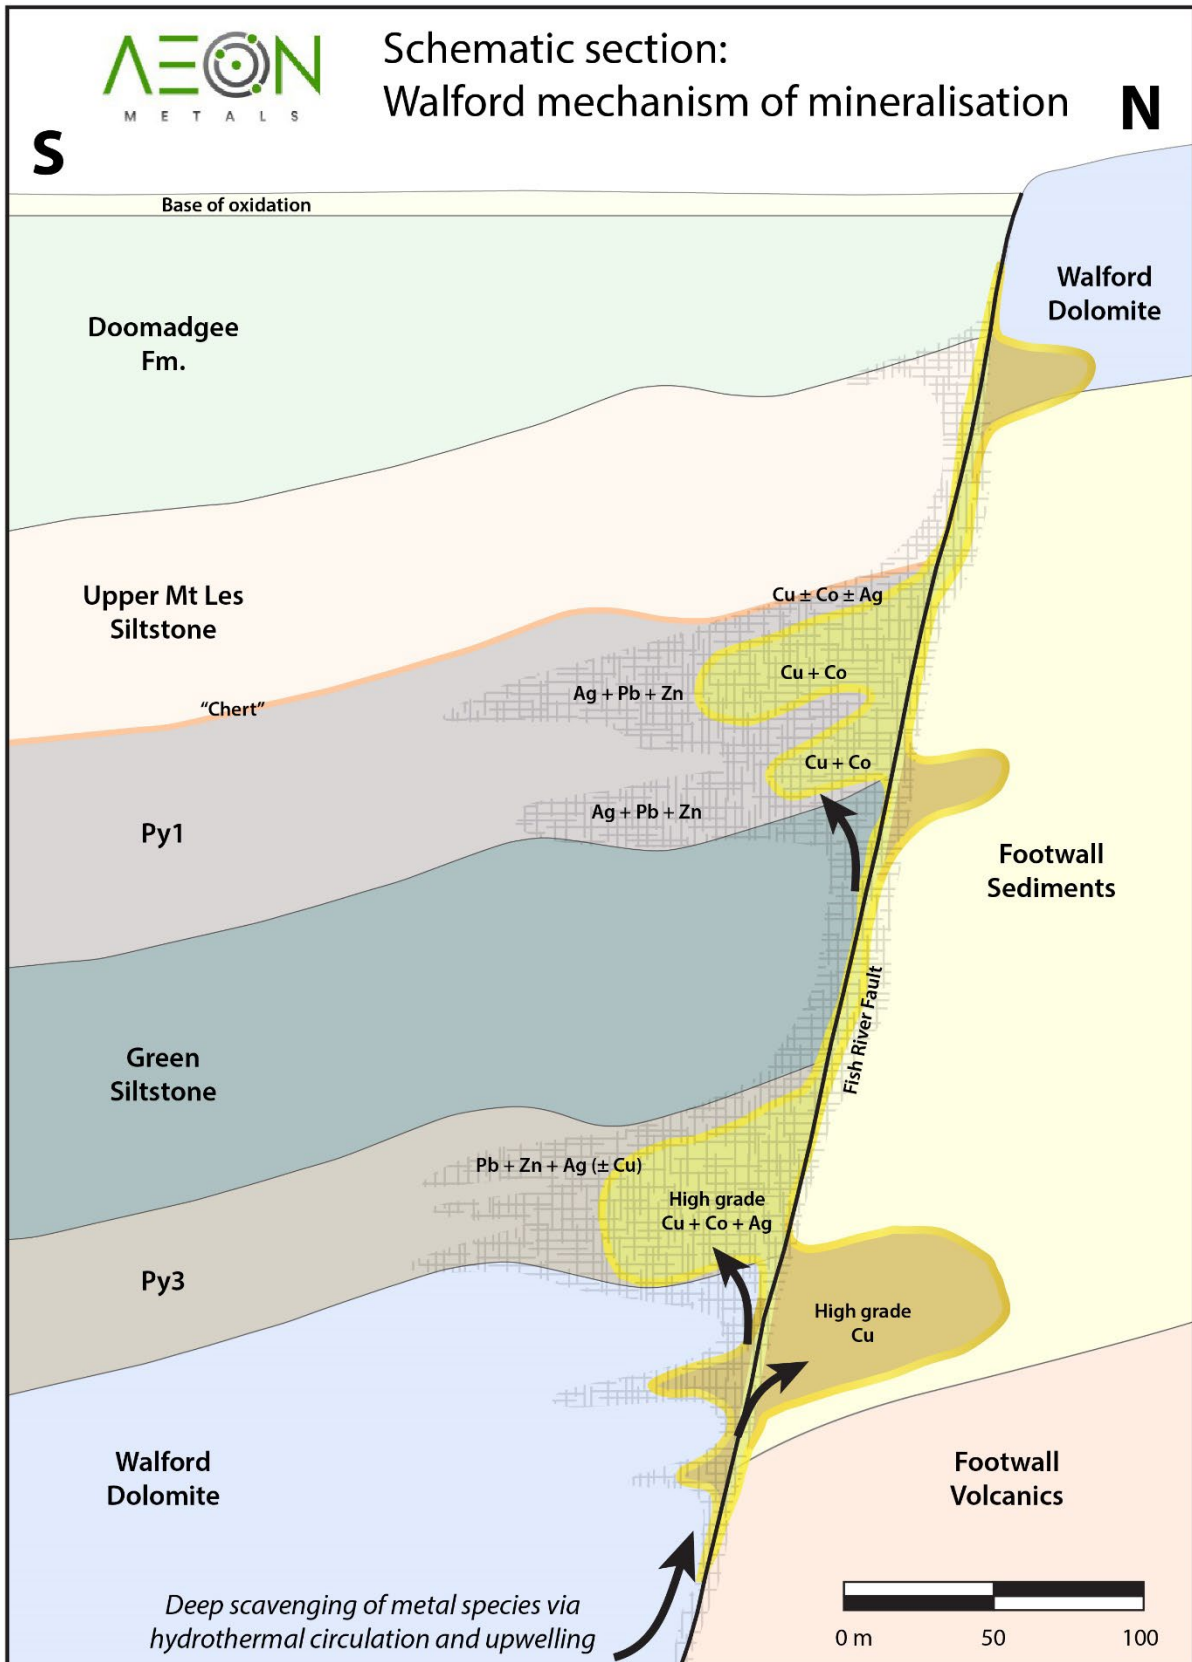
AEON
METALS

Schematic section:
Walford mechanism of mineralisation

S

N

Base of oxidation

Doomadgee Fm.

Walford Dolomite

Upper Mt Les Siltstone

"Chert"

$Cu \pm Co \pm Ag$

$Cu + Co$

$Ag + Pb + Zn$

$Cu + Co$

$Ag + Pb + Zn$

Py1

Footwall Sediments

Green Siltstone

Fish River Fault

$Pb + Zn + Ag$ ($\pm$ Cu)

High grade
$Cu + Co + Ag$

Py3

High grade
Cu

Walford Dolomite

Footwall Volcanics

Deep scavenging of metal species via hydrothermal circulation and upwelling

0 m 50 100